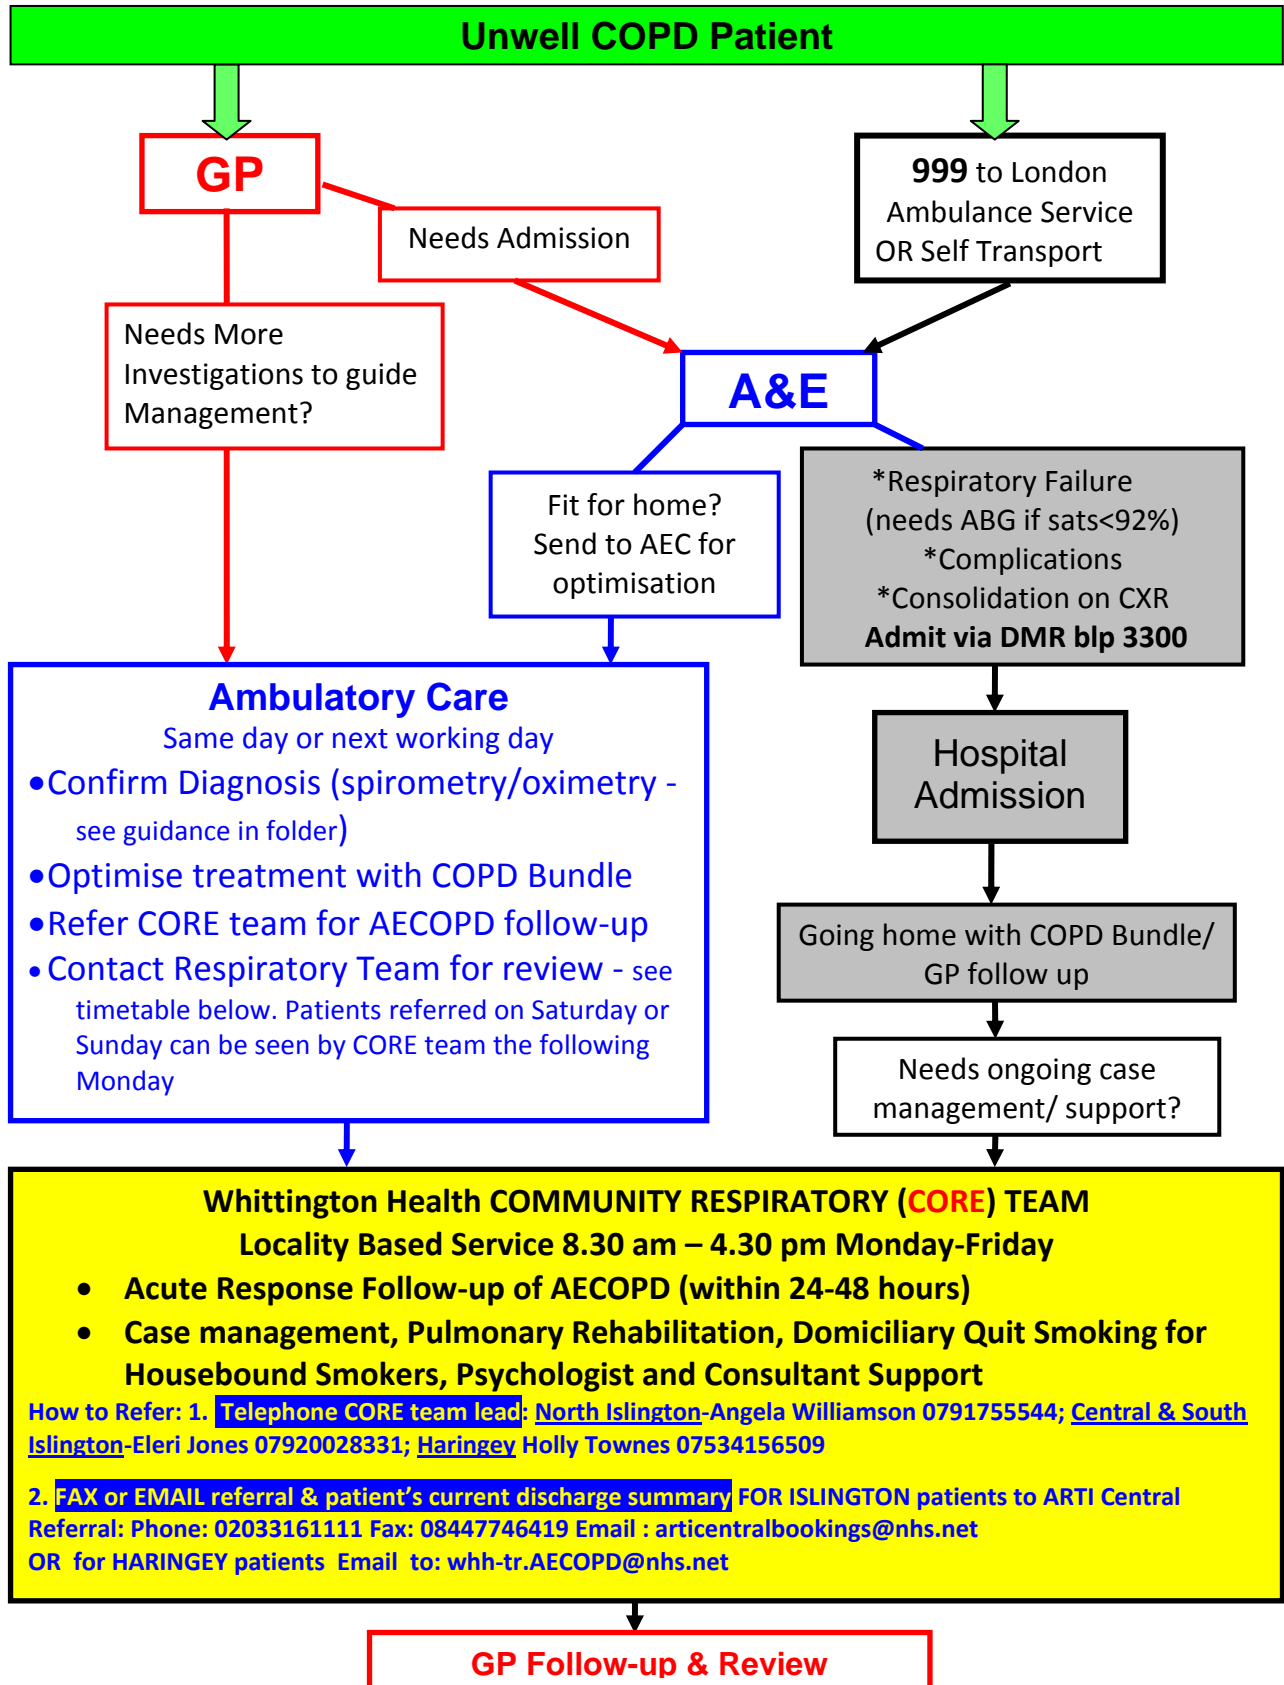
Unwell COPD Patient

GP

Needs Admission

999 to London Ambulance Service OR Self Transport

Needs More Investigations to guide Management?

A&E

Fit for home? Send to AEC for optimisation

*Respiratory Failure (needs ABG if sats<92%)
*Complications
*Consolidation on CXR
Admit via DMR blp 3300

Ambulatory Care
Same day or next working day
•Confirm Diagnosis (spirometry/oximetry - see guidance in folder)
•Optimise treatment with COPD Bundle
•Refer CORE team for AECOPD follow-up
•Contact Respiratory Team for review - see timetable below. Patients referred on Saturday or Sunday can be seen by CORE team the following Monday

Hospital Admission

Going home with COPD Bundle/ GP follow up

Needs ongoing case management/ support?

Whittington Health COMMUNITY RESPIRATORY (CORE) TEAM
Locality Based Service 8.30 am – 4.30 pm Monday-Friday
• Acute Response Follow-up of AECOPD (within 24-48 hours)
• Case management, Pulmonary Rehabilitation, Domiciliary Quit Smoking for Housebound Smokers, Psychologist and Consultant Support
How to Refer: 1. Telephone CORE team lead: North Islington-Angela Williamson 0791755544; Central & South Islington-Eleri Jones 07920028331; Haringey Holly Townes 07534156509

2. FAX or EMAIL referral & patient's current discharge summary FOR ISLINGTON patients to ARTI Central Referral: Phone: 02033161111 Fax: 08447746419 Email : articentralbookings@nhs.net
OR for HARINGEY patients Email to: whh-tr.AECOPD@nhs.net

GP Follow-up & Review